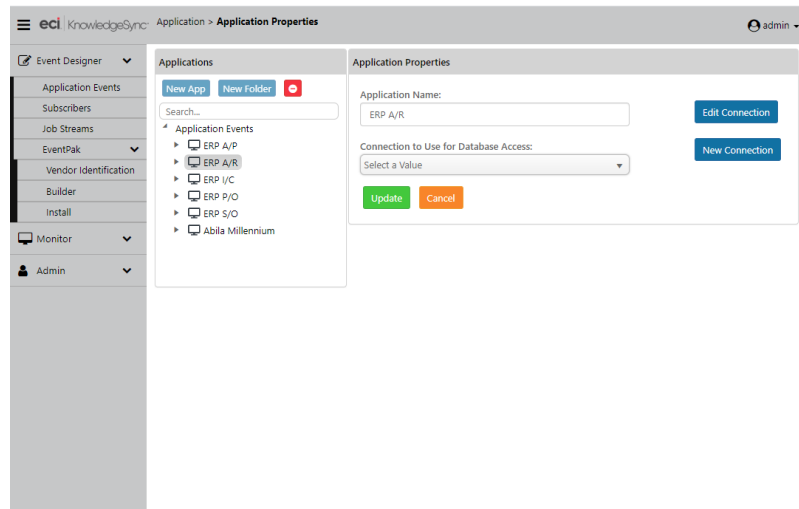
eci KnowledgeSync
Application > Application Properties
admin

Event Designer
Application Events
Subscribers
Job Streams
EventPak
Vendor Identification
Builder
Install
Monitor
Admin

Applications
New App
New Folder
Search...
Application Events
ERP A/P
ERP A/R
ERP I/C
ERP P/O
ERP S/O
Abila Millennium

Application Properties
Application Name:
ERP A/R
Edit Connection
Connection to Use for Database Access:
Select a Value
New Connection
Update
Cancel